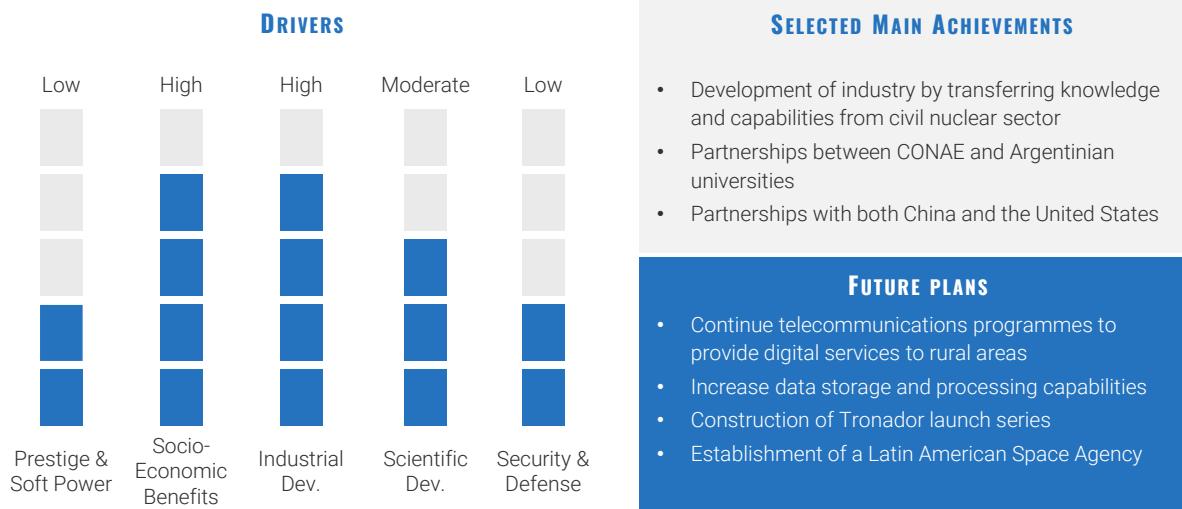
DRIVERS

| Low | High | High | Moderate | Low |
|---|---|---|---|---|
| Prestige & Soft Power | Socio-Economic Benefits | Industrial Dev. | Scientific Dev. | Security & Defense |

SELECTED MAIN ACHIEVEMENTS

- Development of industry by transferring knowledge and capabilities from civil nuclear sector
- Partnerships between CONAE and Argentinian universities
- Partnerships with both China and the United States

FUTURE PLANS

- Continue telecommunications programmes to provide digital services to rural areas
- Increase data storage and processing capabilities
- Construction of Tronador launch series
- Establishment of a Latin American Space Agency